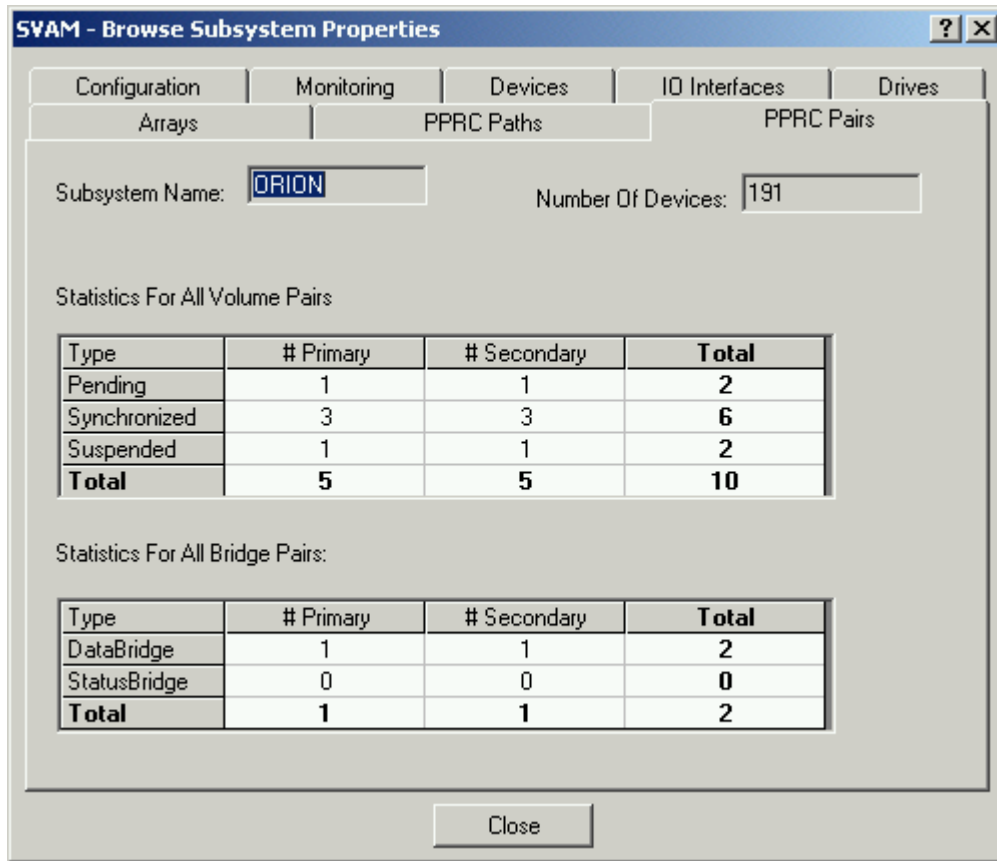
SVAM - Browse Subsystem Properties

?

Configuration | Monitoring | Devices | IO Interfaces | Drives

Arrays | PPRC Paths | PPRC Pairs

Subsystem Name: ORION

Number Of Devices: 191

Statistics For All Volume Pairs

| Type | # Primary | # Secondary | Total |
|---|---|---|---|
| Pending | 1 | 1 | 2 |
| Synchronized | 3 | 3 | 6 |
| Suspended | 1 | 1 | 2 |
| Total | 5 | 5 | 10 |

Statistics For All Bridge Pairs:

| Type | # Primary | # Secondary | Total |
|---|---|---|---|
| DataBridge | 1 | 1 | 2 |
| StatusBridge | 0 | 0 | 0 |
| Total | 1 | 1 | 2 |

Close